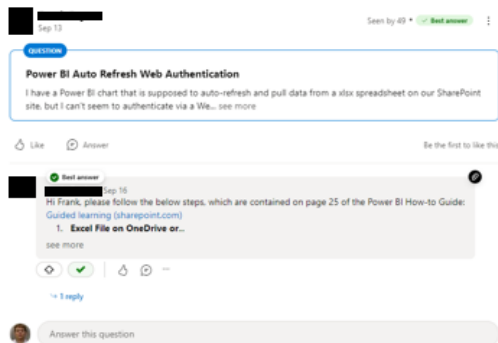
Sep 13

Seen by 49 • ✓ Best answer

QUESTION

Power BI Auto Refresh Web Authentication

I have a Power BI chart that is supposed to auto-refresh and pull data from a xlsx spreadsheet on our SharePoint site, but I can't seem to authenticate via a We... see more

Like Answer Be the first to like this

Best answer

Sep 16

Hi Frank, please follow the below steps, which are contained on page 25 of the Power BI How-to Guide: Guided learning (sharepoint.com)

1. Excel File on OneDrive or...

see more

1 reply

Answer this question